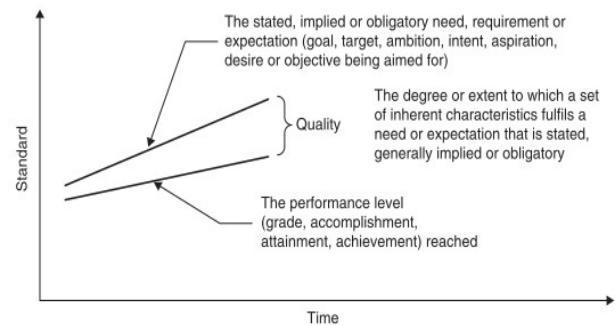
The stated, implied or obligatory need, requirement or expectation (goal, target, ambition, intent, aspiration, desire or objective being aimed for)

Quality

The degree or extent to which a set of inherent characteristics fulfils a need or expectation that is stated, generally implied or obligatory

Standard

The performance level (grade, accomplishment, attainment, achievement) reached

Time